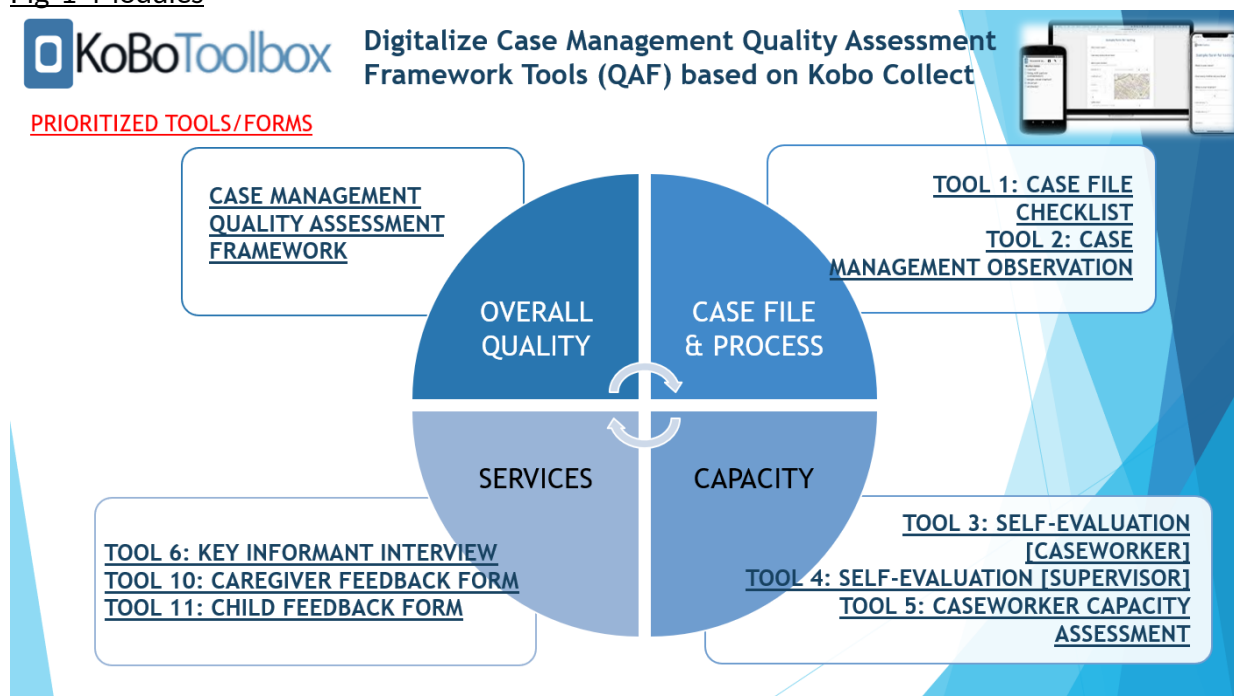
Fig 1 Modules

KoBoToolbox

Digitalize Case Management Quality Assessment Framework Tools (QAF) based on Kobo Collect

PRIORITIZED TOOLS/FORMS

CASE MANAGEMENT QUALITY ASSESSMENT FRAMEWORK

TOOL 1: CASE FILE CHECKLIST
TOOL 2: CASE MANAGEMENT OBSERVATION

OVERALL QUALITY

CASE FILE & PROCESS

SERVICES

CAPACITY

TOOL 6: KEY INFORMANT INTERVIEW
TOOL 10: CAREGIVER FEEDBACK FORM
TOOL 11: CHILD FEEDBACK FORM

TOOL 3: SELF-EVALUATION [CASEWORKER]
TOOL 4: SELF-EVALUATION [SUPERVISOR]
TOOL 5: CASEWORKER CAPACITY ASSESSMENT